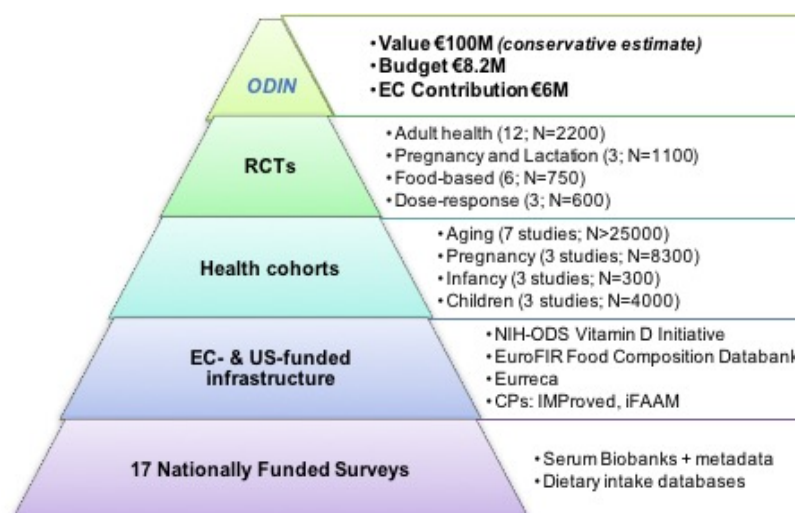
ODIN

• Value €100M *(conservative estimate)*
• Budget €8.2M
• EC Contribution €6M

RCTs

• Adult health (12; N=2200)
• Pregnancy and Lactation (3; N=1100)
• Food-based (6; N=750)
• Dose-response (3; N=600)

Health cohorts

• Aging (7 studies; N>25000)
• Pregnancy (3 studies; N=8300)
• Infancy (3 studies; N=300)
• Children (3 studies; N=4000)

EC- & US-funded infrastructure

• NIH-ODS Vitamin D Initiative
• EuroFIR Food Composition Databank
• Eurreca
• CPs: IMProved, iFAAM

17 Nationally Funded Surveys

• Serum Biobanks + metadata
• Dietary intake databases